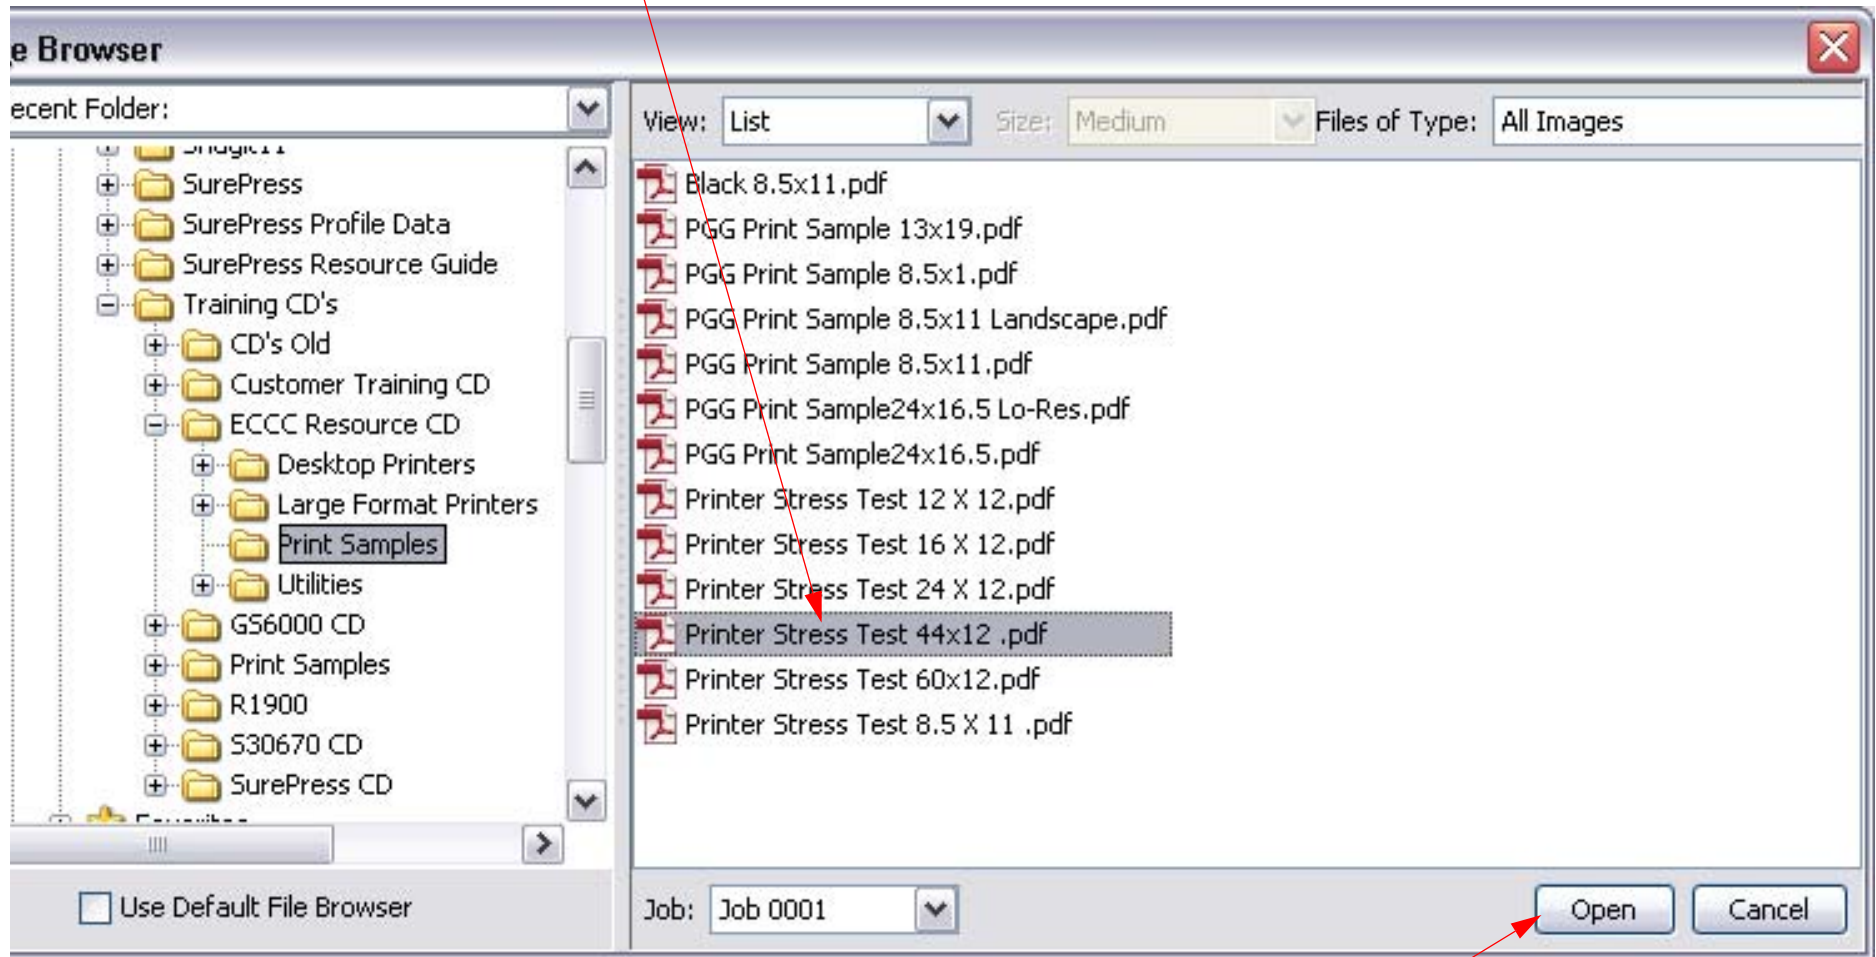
e Browser

ecent Folder:

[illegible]
SurePress
SurePress Profile Data
SurePress Resource Guide
Training CD's
CD's Old
Customer Training CD
ECCC Resource CD
Desktop Printers
Large Format Printers
Print Samples
Utilities
GS6000 CD
Print Samples
R1900
S30670 CD
SurePress CD
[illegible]

Use Default File Browser

View: List
Size: Medium
Files of Type: All Images

Black 8.5x11.pdf
PGG Print Sample 13x19.pdf
PGG Print Sample 8.5x1.pdf
PGG Print Sample 8.5x11 Landscape.pdf
PGG Print Sample 8.5x11.pdf
PGG Print Sample24x16.5 Lo-Res.pdf
PGG Print Sample24x16.5.pdf
Printer Stress Test 12 X 12.pdf
Printer Stress Test 16 X 12.pdf
Printer Stress Test 24 X 12.pdf
Printer Stress Test 44x12 .pdf
Printer Stress Test 60x12.pdf
Printer Stress Test 8.5 X 11 .pdf

Job: Job 0001
Open
Cancel